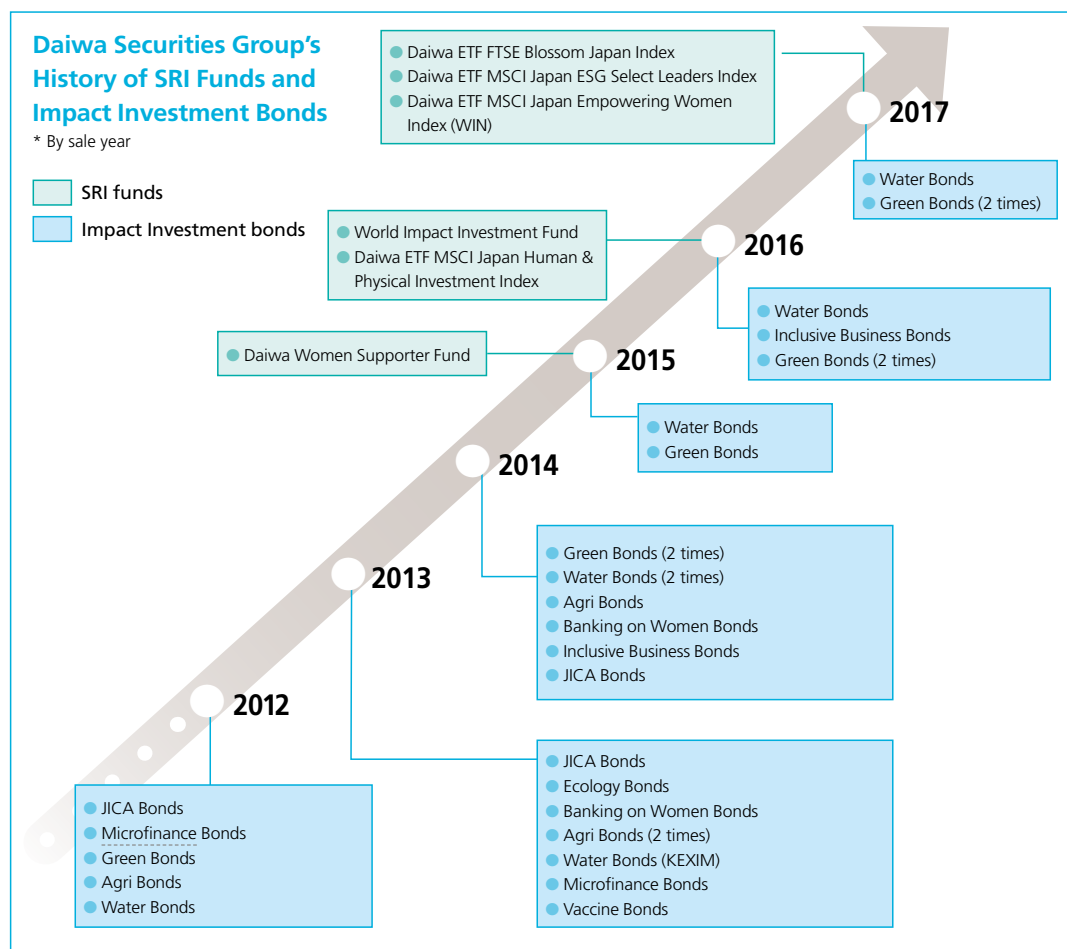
Daiwa Securities Group's History of SRI Funds and Impact Investment Bonds
* By sale year

SRI funds
Impact Investment bonds

Daiwa ETF FTSE Blossom Japan Index
Daiwa ETF MSCI Japan ESG Select Leaders Index
Daiwa ETF MSCI Japan Empowering Women Index (WIN)

2017

Water Bonds
Green Bonds (2 times)

World Impact Investment Fund
Daiwa ETF MSCI Japan Human & Physical Investment Index

2016

Water Bonds
Inclusive Business Bonds
Green Bonds (2 times)

Daiwa Women Supporter Fund

2015

Water Bonds
Green Bonds

2014

Green Bonds (2 times)
Water Bonds (2 times)
Agri Bonds
Banking on Women Bonds
Inclusive Business Bonds
JICA Bonds

2013

JICA Bonds
Ecology Bonds
Banking on Women Bonds
Agri Bonds (2 times)
Water Bonds (KEXIM)
Microfinance Bonds
Vaccine Bonds

2012

JICA Bonds
Microfinance Bonds
Green Bonds
Agri Bonds
Water Bonds